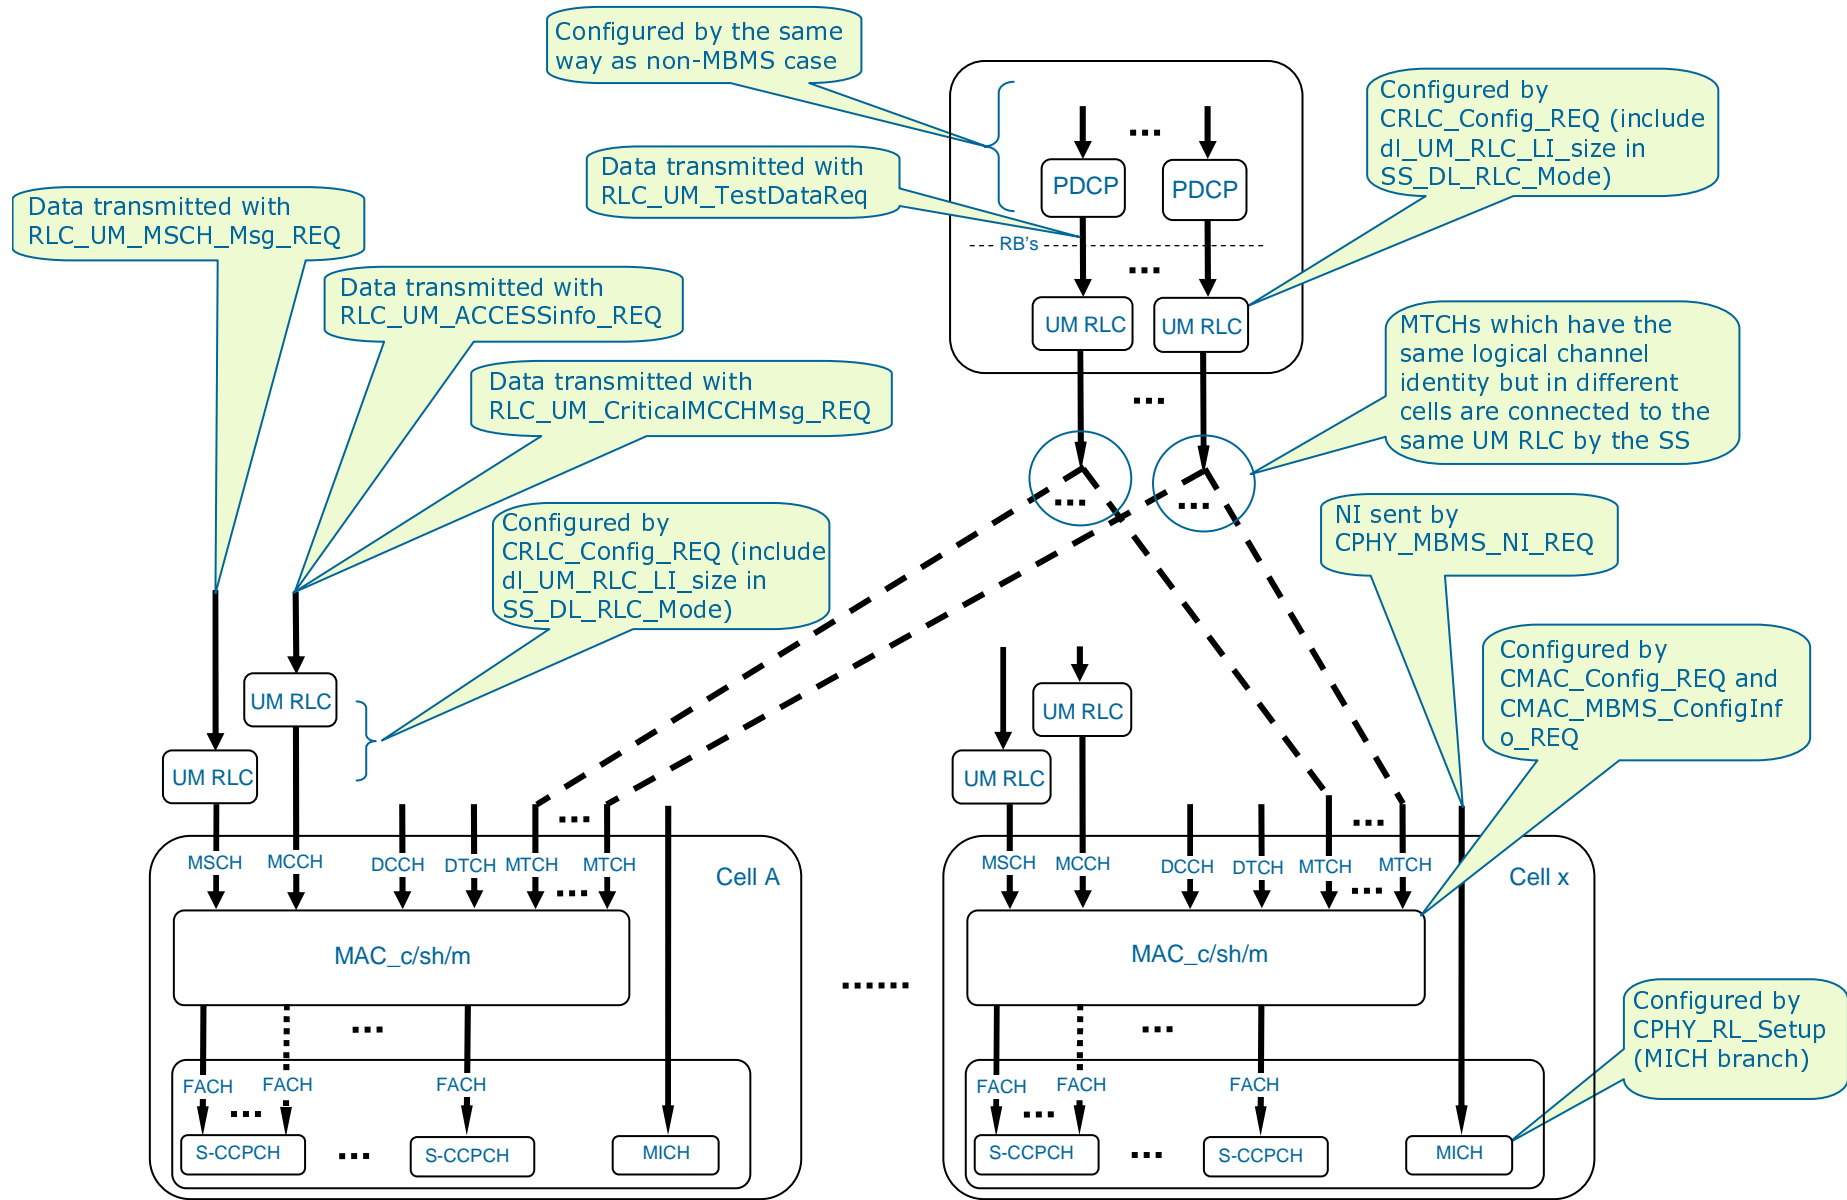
Configured by the same way as non-MBMS case

Data transmitted with RLC_UM_TestDataReq

Configured by CRLC_Config_REQ (include dl_UM_RLC_LI_size in SS_DL_RLC_Mode)

Data transmitted with RLC_UM_MSCH_Msg_REQ

Data transmitted with RLC_UM_ACCESSinfo_REQ

Data transmitted with RLC_UM_CriticalMCCHMsg_REQ

MTCHs which have the same logical channel identity but in different cells are connected to the same UM RLC by the SS

Configured by CRLC_Config_REQ (include dl_UM_RLC_LI_size in SS_DL_RLC_Mode)

NI sent by CPHY_MBMS_NI_REQ

Configured by CMAC_Config_REQ and CMAC_MBMS_ConfigInfo_REQ

Configured by CPHY_RL_Setup (MICH branch)

...

PDCP

PDCP

RB's

...

UM RLC

UM RLC

...

...

...

UM RLC

UM RLC

UM RLC

UM RLC

UM RLC

...

...

MSCH MCCH DCCH DTCH MTCH MTCH

...

Cell A

MAC_c/sh/m

...

FACH FACH FACH

...

S-CCPCH

...

S-CCPCH

MICH

......

MSCH MCCH DCCH DTCH MTCH MTCH

...

Cell x

MAC_c/sh/m

...

FACH FACH FACH

...

S-CCPCH

...

S-CCPCH

MICH